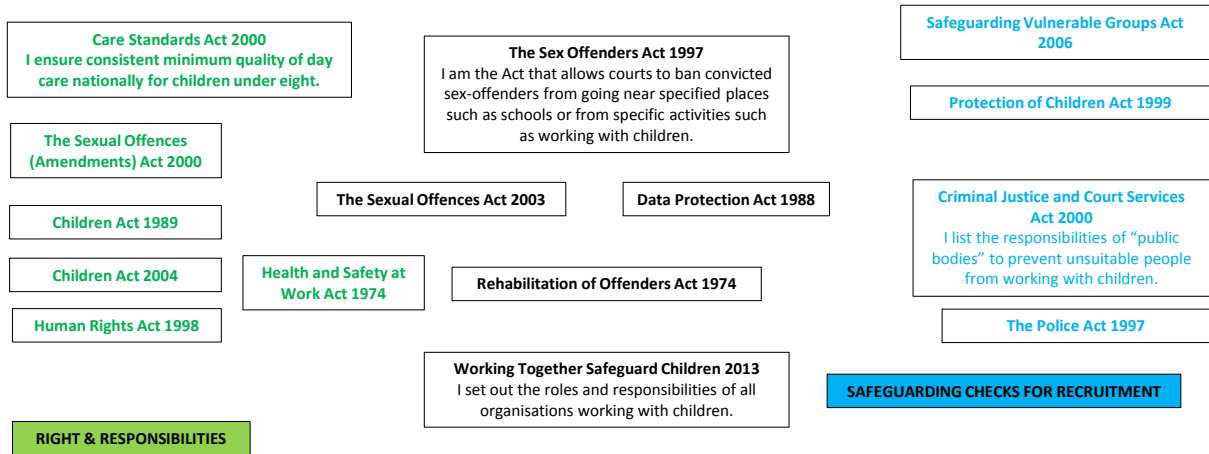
Care Standards Act 2000
I ensure consistent minimum quality of day care nationally for children under eight.

The Sex Offenders Act 1997
I am the Act that allows courts to ban convicted sex-offenders from going near specified places such as schools or from specific activities such as working with children.

Safeguarding Vulnerable Groups Act 2006

Protection of Children Act 1999

The Sexual Offences (Amendments) Act 2000

The Sexual Offences Act 2003

Data Protection Act 1988

Criminal Justice and Court Services Act 2000
I list the responsibilities of "public bodies" to prevent unsuitable people from working with children.

Children Act 1989

Children Act 2004

Health and Safety at Work Act 1974

Rehabilitation of Offenders Act 1974

Human Rights Act 1998

The Police Act 1997

Working Together Safeguard Children 2013
I set out the roles and responsibilities of all organisations working with children.

SAFEGUARDING CHECKS FOR RECRUITMENT

RIGHT & RESPONSIBILITIES